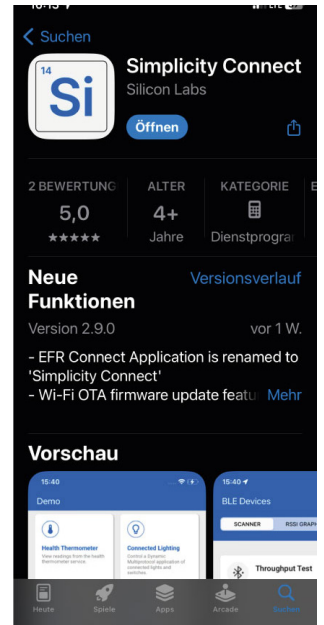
Suchen

14
Si

Simplicity Connect
Silicon Labs
Öffnen

2 BEWERTUNG
5,0
★★★★★

ALTER
4+
Jahre

KATEGORIE
Dienstprogra

Neue Funktionen
Versionsverlauf
Version 2.9.0
vor 1 W.

- EFR Connect Application is renamed to 'Simplicity Connect'
- Wi-Fi OTA firmware update featu
Mehr

Vorschau

15:40
Demo
Health Thermometer
View readings from the health thermometer service.
Connected Lighting
Control a Dynamic Multiprotocol application of connected lights and switches.

15:40
BLE Devices
SCANNER
RSSI GRAPH
Throughput Test

Heute
Spiele
Apps
Arcade
Suchen